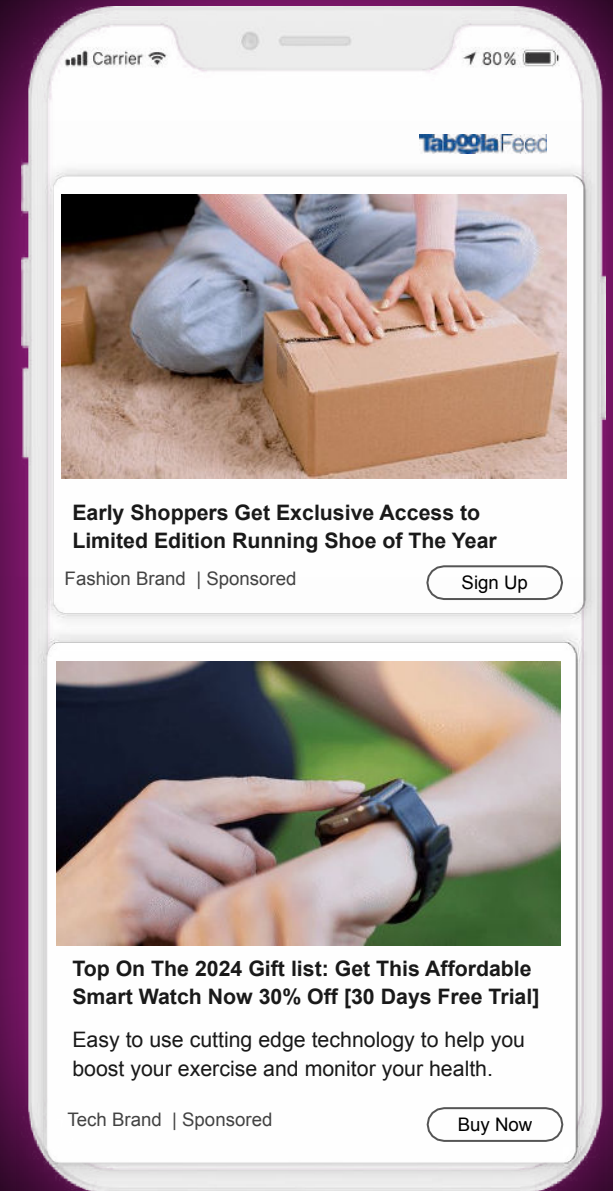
Carrier 80%

TaboolaFeed

Early Shoppers Get Exclusive Access to Limited Edition Running Shoe of The Year

Fashion Brand | Sponsored

Sign Up

Top On The 2024 Gift list: Get This Affordable Smart Watch Now 30% Off [30 Days Free Trial]

Easy to use cutting edge technology to help you boost your exercise and monitor your health.

Tech Brand | Sponsored

Buy Now